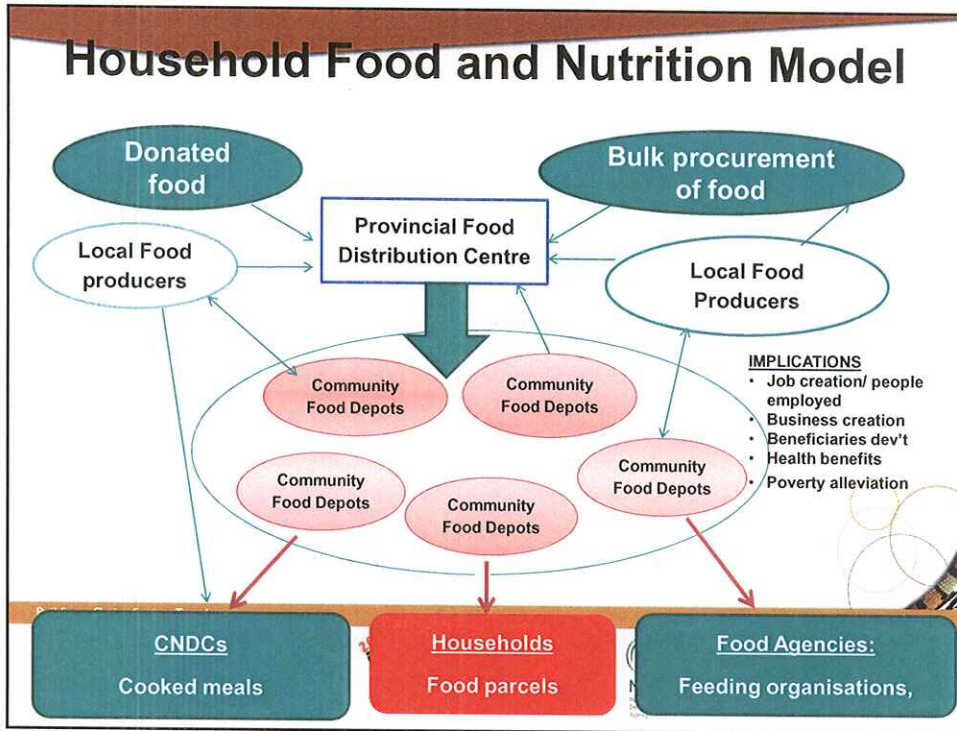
Household Food and Nutrition Model

Donated food

Bulk procurement of food

Provincial Food Distribution Centre

Local Food producers

Local Food Producers

Community Food Depots

Community Food Depots

IMPLICATIONS
• Job creation/ people employed
• Business creation
• Beneficiaries dev't
• Health benefits
• Poverty alleviation

Community Food Depots

Community Food Depots

Community Food Depots

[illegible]

CNDCs
Cooked meals

Households
Food parcels

Food Agencies:
Feeding organisations,